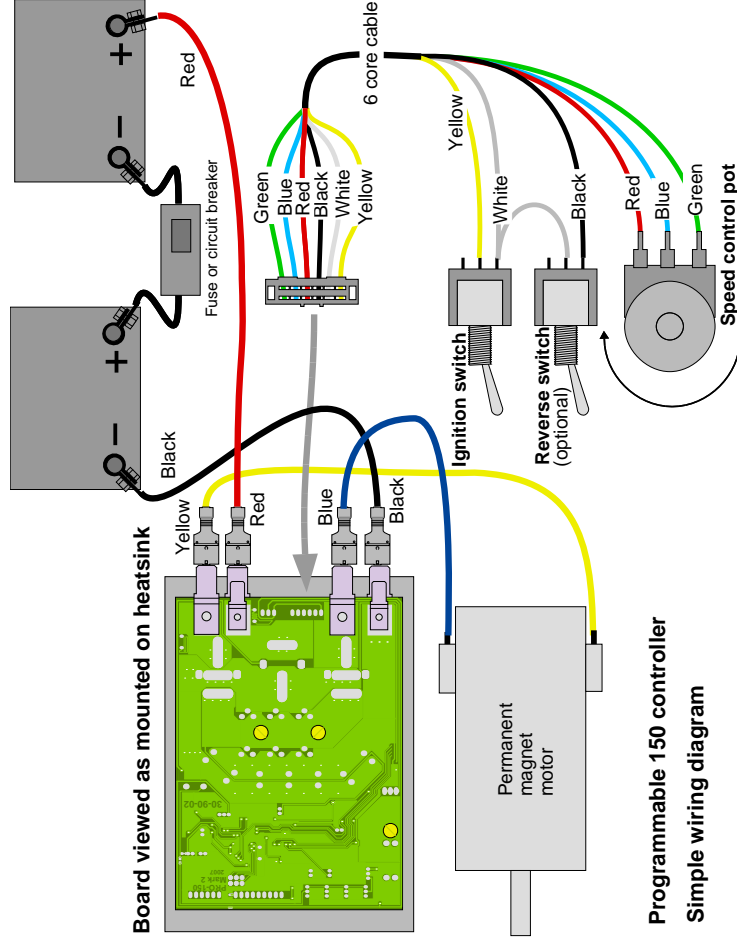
+
Red
–
Fuse or circuit breaker
+
–
Black
6 core cable
Green
Blue
Red
Black
White
Yellow
Yellow
White
Black
Red
Blue
Green
Ignition switch
Reverse switch
(optional)
Speed control pot
Yellow
Red
Blue
Black
Board viewed as mounted on heatsink
30-09-02
PKG-150
Mark 2
2007
Permanent magnet motor
Programmable 150 controller
Simple wiring diagram